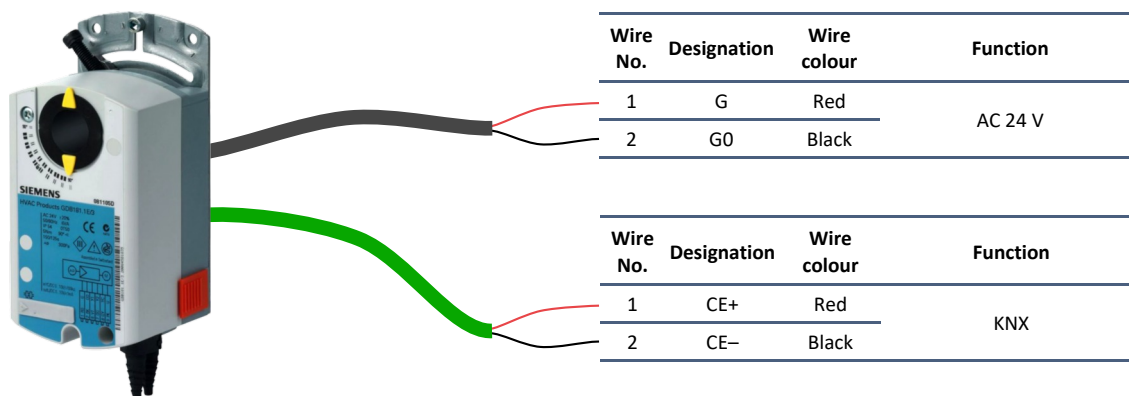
SIEMENS

HVAC Products GDB181.1E/3

| Wire No. | Designation | Wire colour | Function |
|---|---|---|---|
| 1 | G | Red | AC 24 V |
| 2 | G0 | Black | |

| Wire No. | Designation | Wire colour | Function |
|---|---|---|---|
| 1 | CE+ | Red | KNX |
| 2 | CE– | Black | |